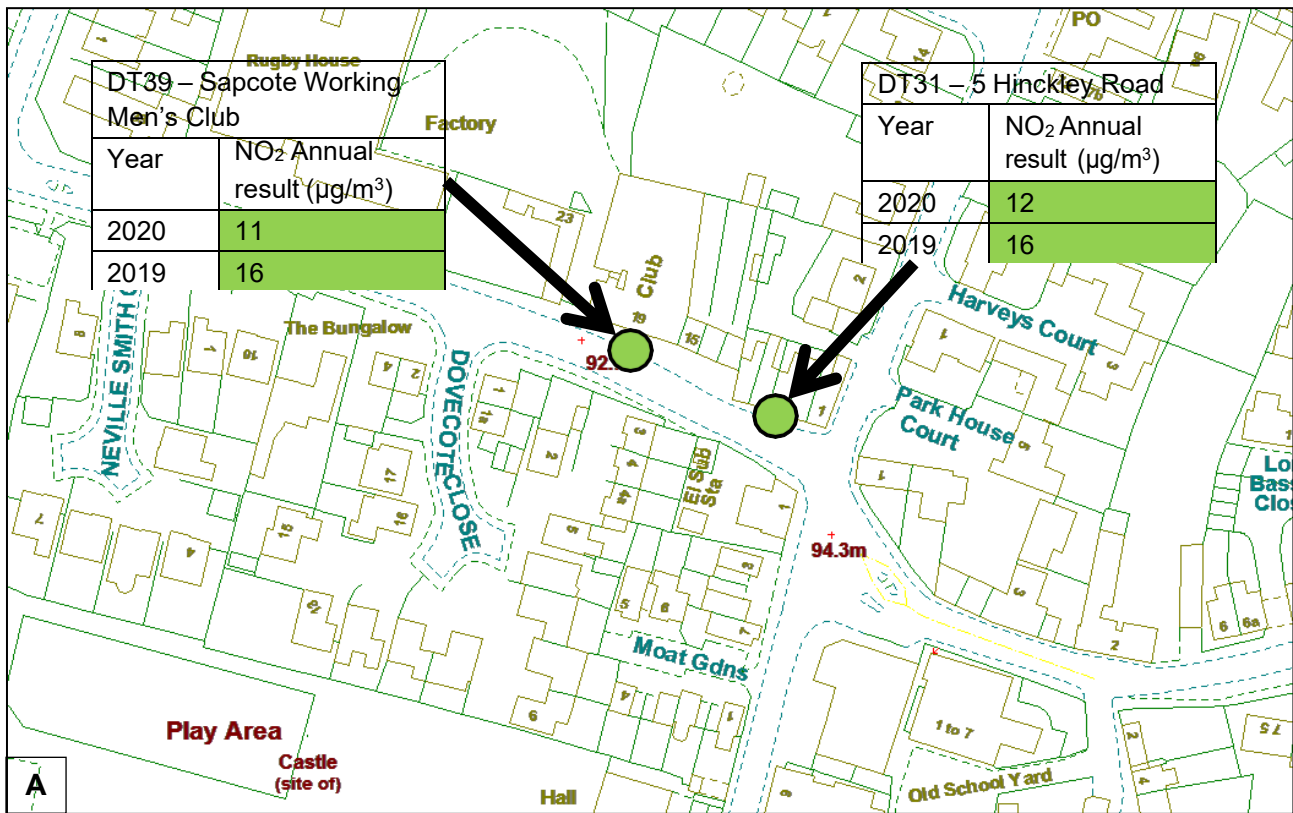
PO

Rugby House

| DT39 – Sapcote Working Men's Club | |
|---|---|
| Year | $NO_2$ Annual result (µg/m$^3$) |
| 2020 | 11 |
| 2019 | 16 |

Factory

| DT31 – 5 Hinckley Road | |
|---|---|
| Year | $NO_2$ Annual result (µg/m$^3$) |
| 2020 | 12 |
| 2019 | 16 |

23

Club

19

15

2

Harveys Court

Park House Court

The Bungalow

NEVILLE SMITH

DOVECOTE CLOSE

92.

94.3m

El Sub Sta

Moat Gdns

Lo Bass Clos

Play Area

Castle (site of)

Hall

1 to 7

Old School Yard

6 6a

A